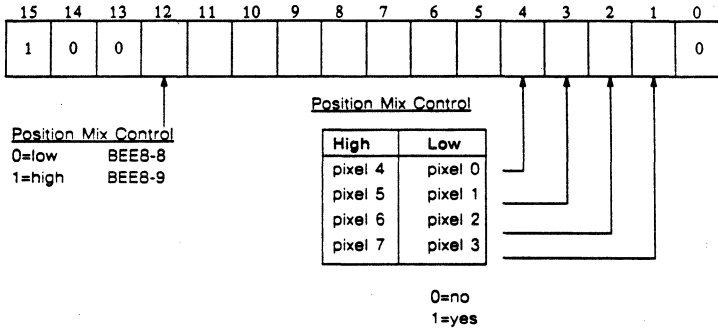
| 15 | 14 | 13 | 12 | 11 | 10 | 9 | 8 | 7 | 6 | 5 | 4 | 3 | 2 | 1 | 0 |
|---|---|---|---|---|---|---|---|---|---|---|---|---|---|---|---|
| 1 | 0 | 0 | | | | | | | | | | | | | 0 |

Position Mix Control
0=low BEE8-8
1=high BEE8-9

Position Mix Control

| High | Low |
|---|---|
| pixel 4 | pixel 0 |
| pixel 5 | pixel 1 |
| pixel 6 | pixel 2 |
| pixel 7 | pixel 3 |

0=no
1=yes